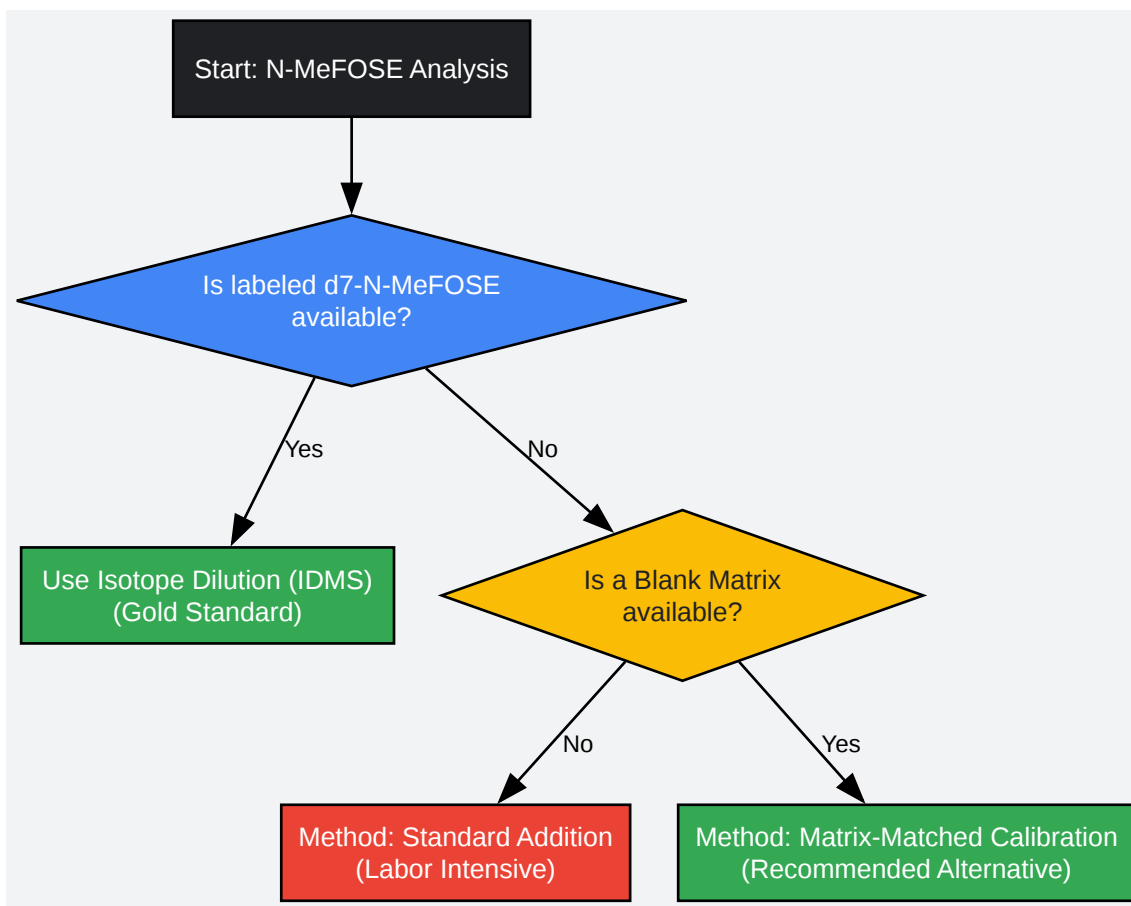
Start: N-MeFOSE Analysis

Is labeled d7-N-MeFOSE available?

Yes

No

Use Isotope Dilution (IDMS) (Gold Standard)

Is a Blank Matrix available?

No

Yes

Method: Standard Addition (Labor Intensive)

Method: Matrix-Matched Calibration (Recommended Alternative)